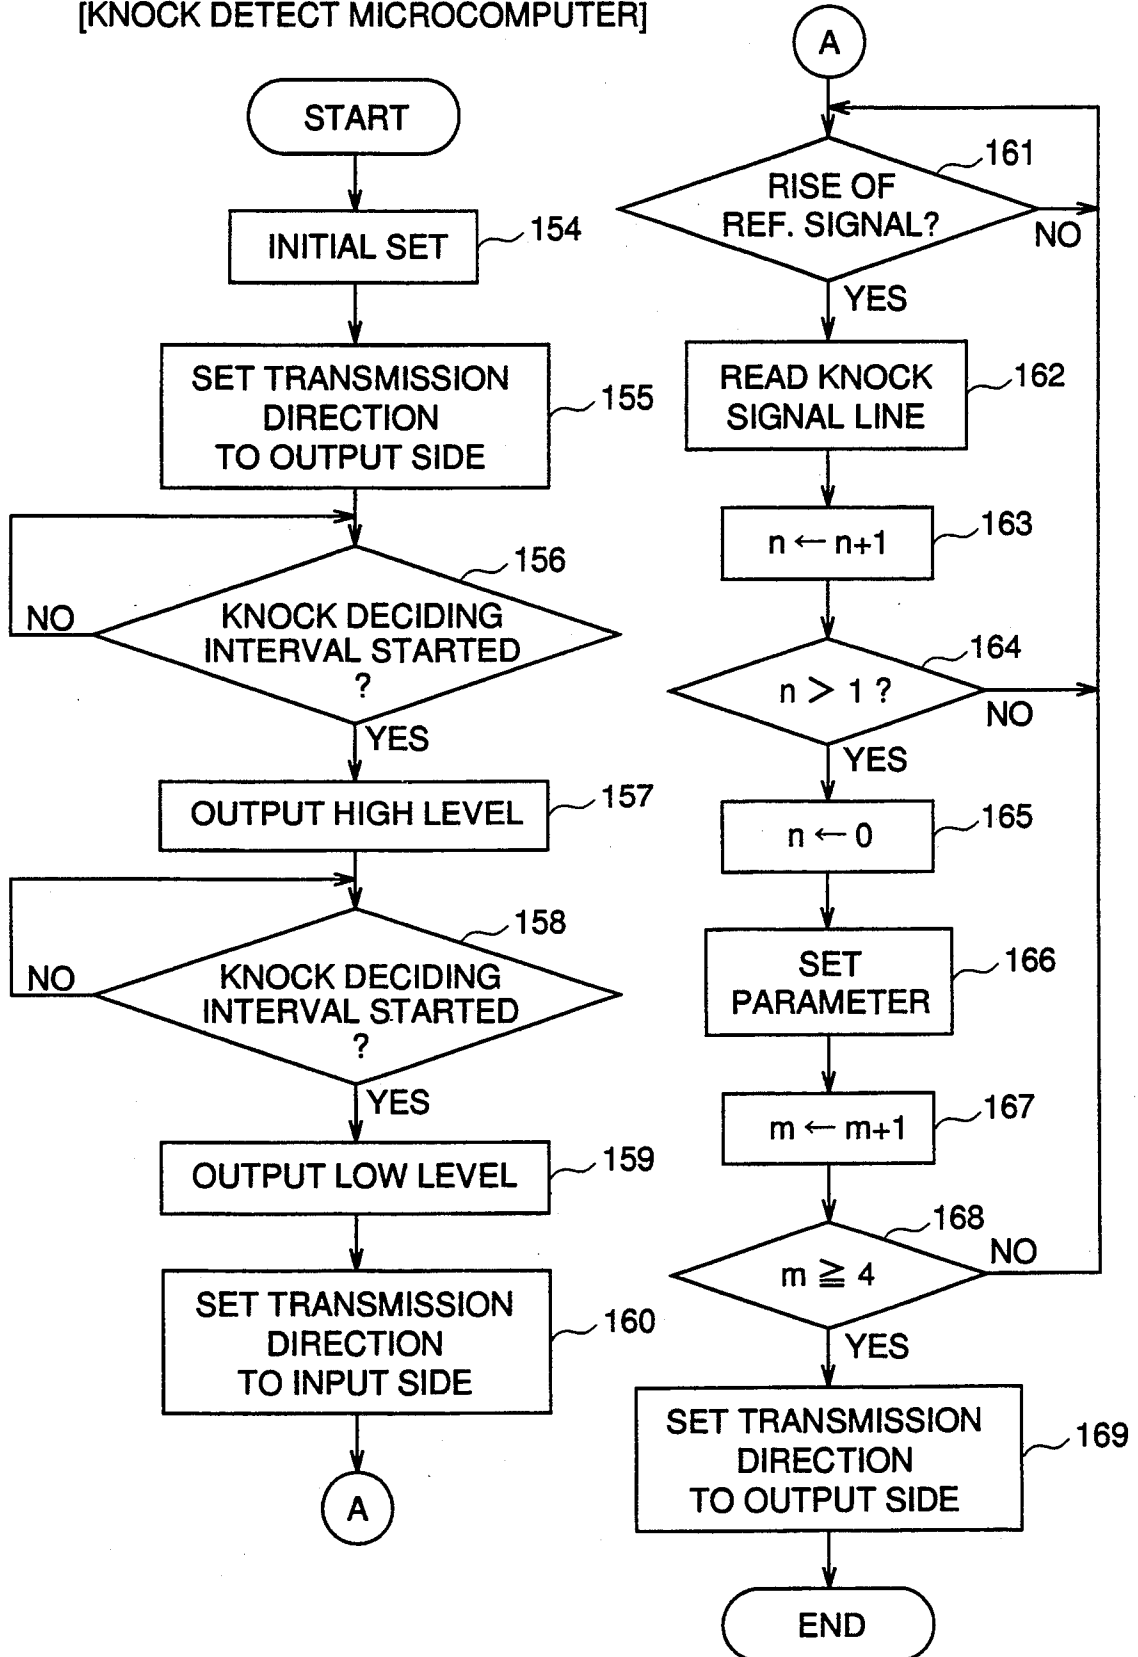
[KNOCK DETECT MICROCOMPUTER]

START

INITIAL SET 154

SET TRANSMISSION DIRECTION TO OUTPUT SIDE 155

KNOCK DECIDING INTERVAL STARTED ? 156

NO

YES

OUTPUT HIGH LEVEL 157

KNOCK DECIDING INTERVAL STARTED ? 158

NO

YES

OUTPUT LOW LEVEL 159

SET TRANSMISSION DIRECTION TO INPUT SIDE 160

A

A

RISE OF REF. SIGNAL? 161

NO

YES

READ KNOCK SIGNAL LINE 162

$n \leftarrow n+1$ 163

$n > 1$ ? 164

NO

YES

$n \leftarrow 0$ 165

SET PARAMETER 166

$m \leftarrow m+1$ 167

$m \geqq 4$ 168

NO

YES

SET TRANSMISSION DIRECTION TO OUTPUT SIDE 169

END